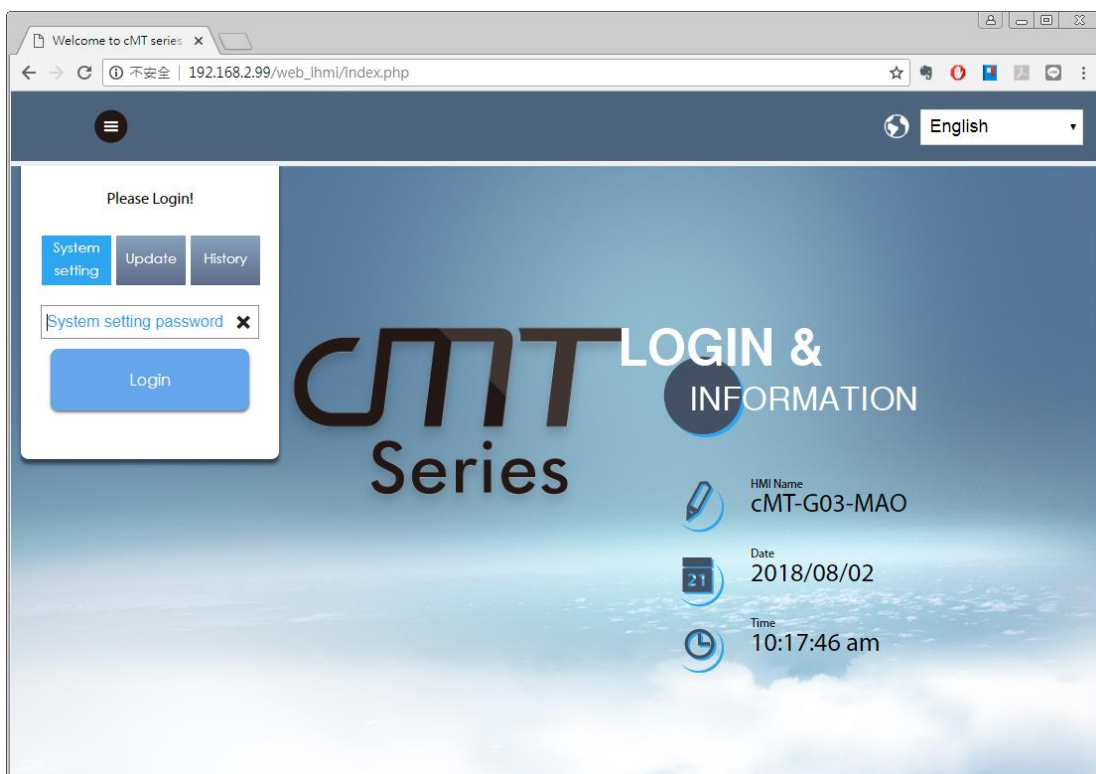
Welcome to cMT series ×

① 不安全 | 192.168.2.99/web_lhmi/index.php

English

Please Login!

System setting

Update

History

System setting password ✖

Login

cMT Series

LOGIN &

INFORMATION

HMI Name
cMT-G03-MAO

Date
2018/08/02

21

Time
10:17:46 am